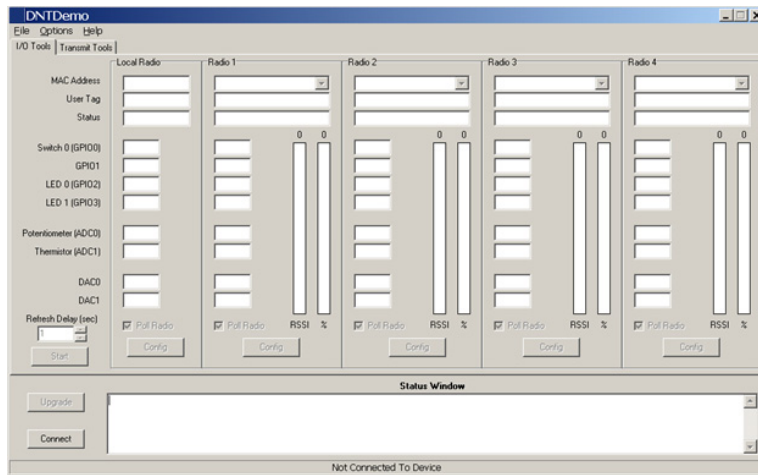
DNTDemo

File Options Help

I/O Tools Transmit Tools

Local Radio

Radio 1

Radio 2

Radio 3

Radio 4

MAC Address

User Tag

Status

0 0

0 0

0 0

0 0

Switch 0 (GPIO0)

GPIO1

LED 0 (GPIO2)

LED 1 (GPIO3)

Potentiometer (ADC0)

Thermistor (ADC1)

DAC0

DAC1

Refresh Delay (sec)

1

Start

Poll Radio

Config

Poll Radio

RSSI %

Config

Poll Radio

RSSI %

Config

Poll Radio

RSSI %

Config

Poll Radio

RSSI %

Config

Status Window

Upgrade

Connect

Not Connected To Device